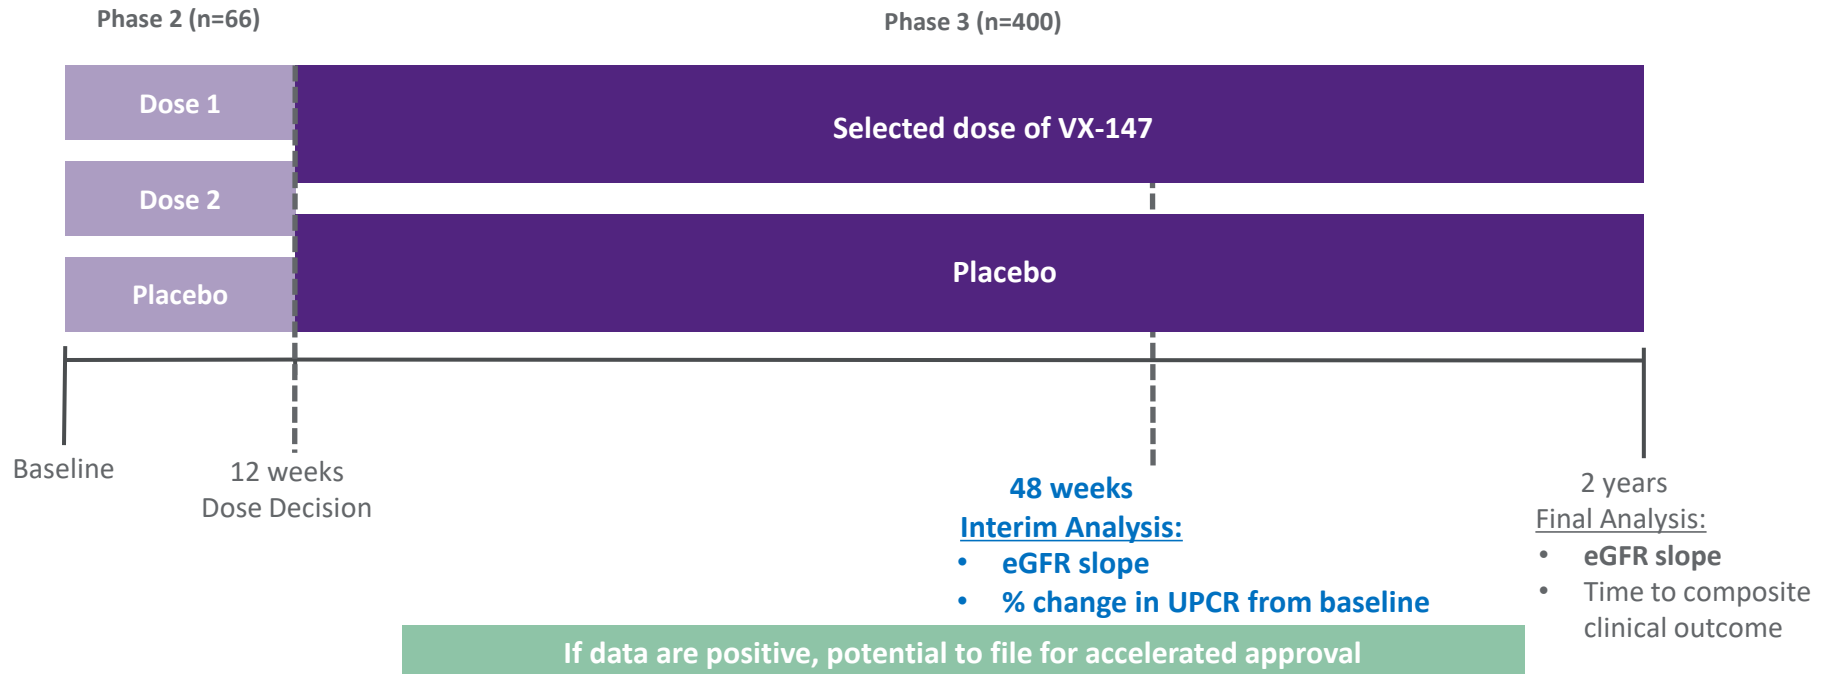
Phase 2 (n=66)

Phase 3 (n=400)

Dose 1

Dose 2

Placebo

Selected dose of VX-147

Placebo

Baseline

12 weeks
Dose Decision

48 weeks
Interim Analysis:
• eGFR slope
• % change in UPCR from baseline

2 years
Final Analysis:
• eGFR slope
• Time to composite clinical outcome

If data are positive, potential to file for accelerated approval